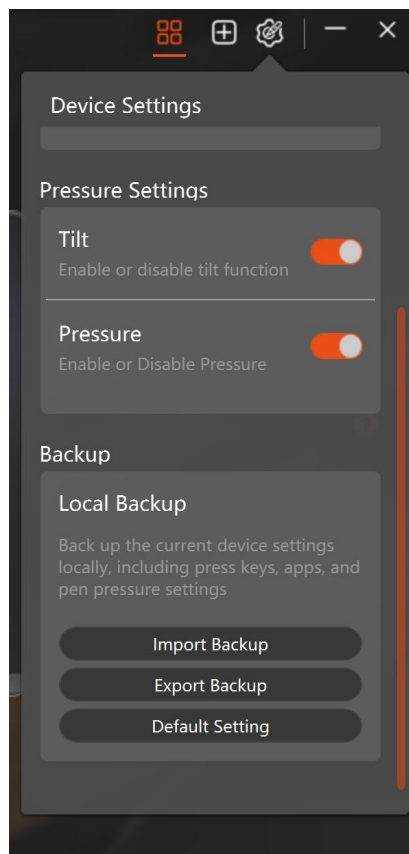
Device Settings

Pressure Settings

Tilt
Enable or disable tilt function

Pressure
Enable or Disable Pressure

Backup

Local Backup

Back up the current device settings locally, including press keys, apps, and pen pressure settings

Import Backup

Export Backup

Default Setting